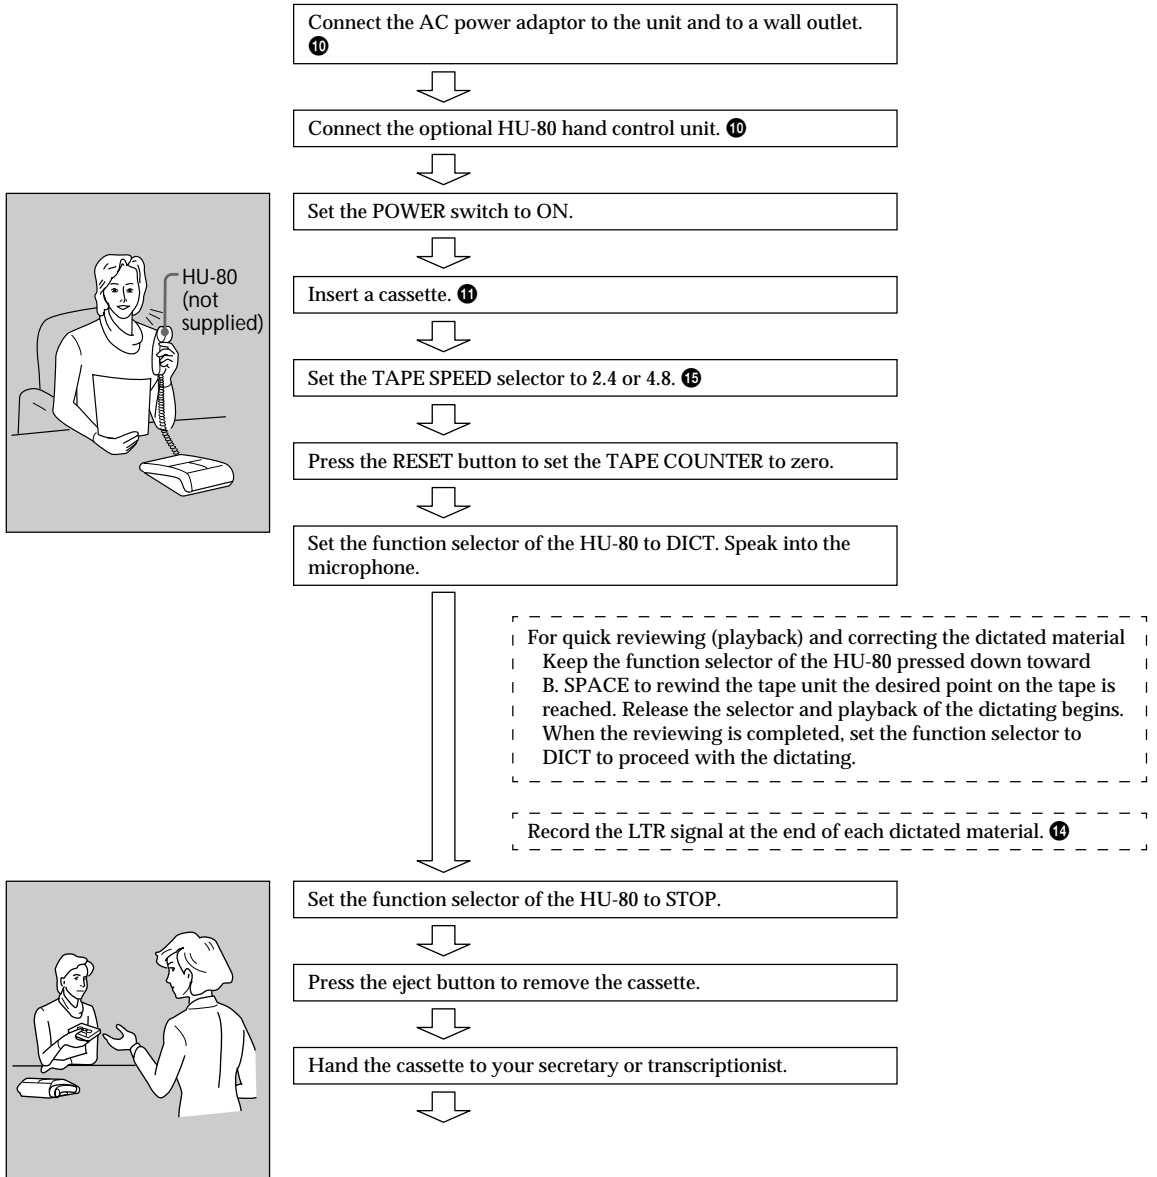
Connect the AC power adaptor to the unit and to a wall outlet. ❿

Connect the optional HU-80 hand control unit. ❿

HU-80 (not supplied)

Set the POWER switch to ON.

Insert a cassette. ⓫

Set the TAPE SPEED selector to 2.4 or 4.8. ⓯

Press the RESET button to set the TAPE COUNTER to zero.

Set the function selector of the HU-80 to DICT. Speak into the microphone.

For quick reviewing (playback) and correcting the dictated material
Keep the function selector of the HU-80 pressed down toward B. SPACE to rewind the tape unit the desired point on the tape is reached. Release the selector and playback of the dictating begins. When the reviewing is completed, set the function selector to DICT to proceed with the dictating.

Record the LTR signal at the end of each dictated material. ⓮

Set the function selector of the HU-80 to STOP.

Press the eject button to remove the cassette.

Hand the cassette to your secretary or transcriptionist.